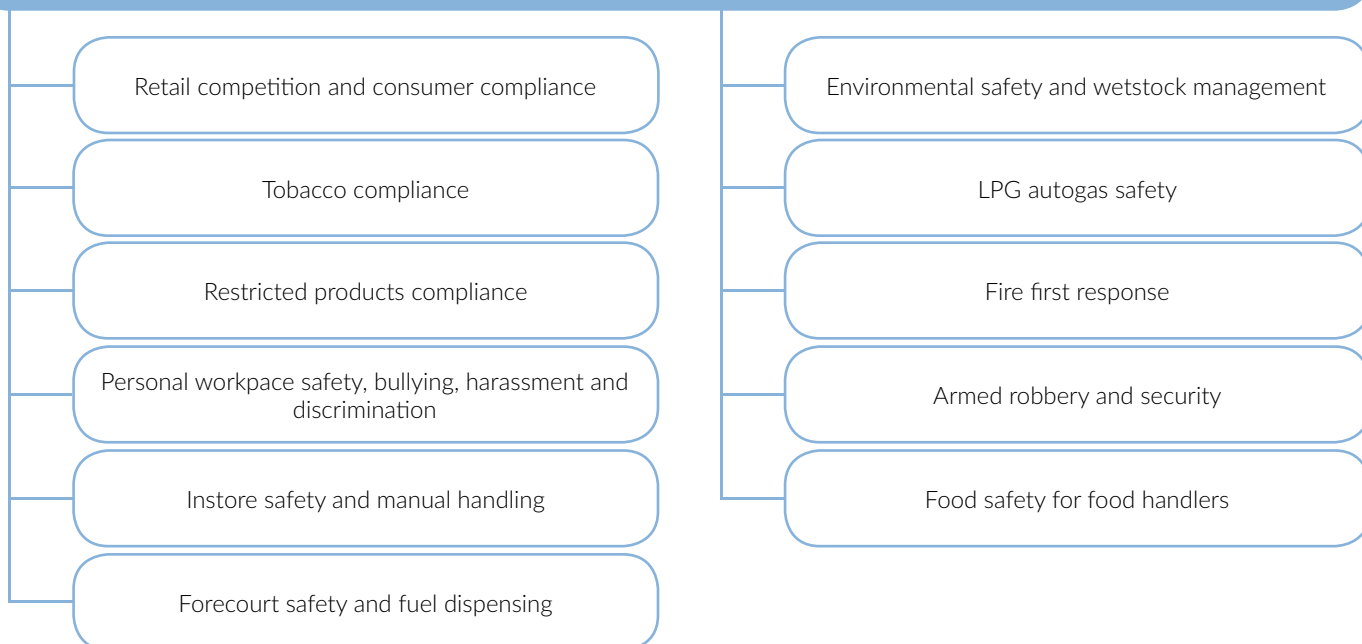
Retail competition and consumer compliance

Tobacco compliance

Restricted products compliance

Personal workpace safety, bullying, harassment and discrimination

Instore safety and manual handling

Forecourt safety and fuel dispensing

Environmental safety and wetstock management

LPG autogas safety

Fire first response

Armed robbery and security

Food safety for food handlers